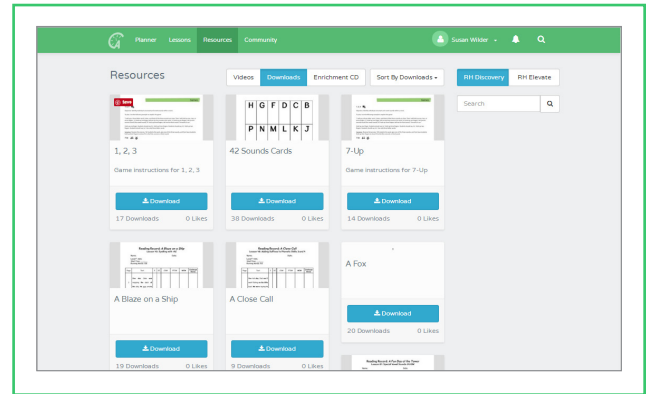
Planner Lessons Resources Community

Susan Wilder

Resources

Videos Downloads Enrichment CD Sort By Downloads

RH Discovery RH Elevate

Search

Save

1, 2, 3

Game instructions for 1, 2, 3

Download

17 Downloads 0 Likes

| H | G | F | D | C | B |
|---|---|---|---|---|---|
| P | N | M | L | K | J |

42 Sounds Cards

Download

38 Downloads 0 Likes

7-Up

Game instructions for 7-Up

Download

14 Downloads 0 Likes

Reading Record: A Blaze on a Ship

A Blaze on a Ship

Download

19 Downloads 0 Likes

Reading Record: A Close Call

A Close Call

Download

9 Downloads 0 Likes

A Fox

Download

20 Downloads 0 Likes

Reading Record: A Cat Nap in the Trees